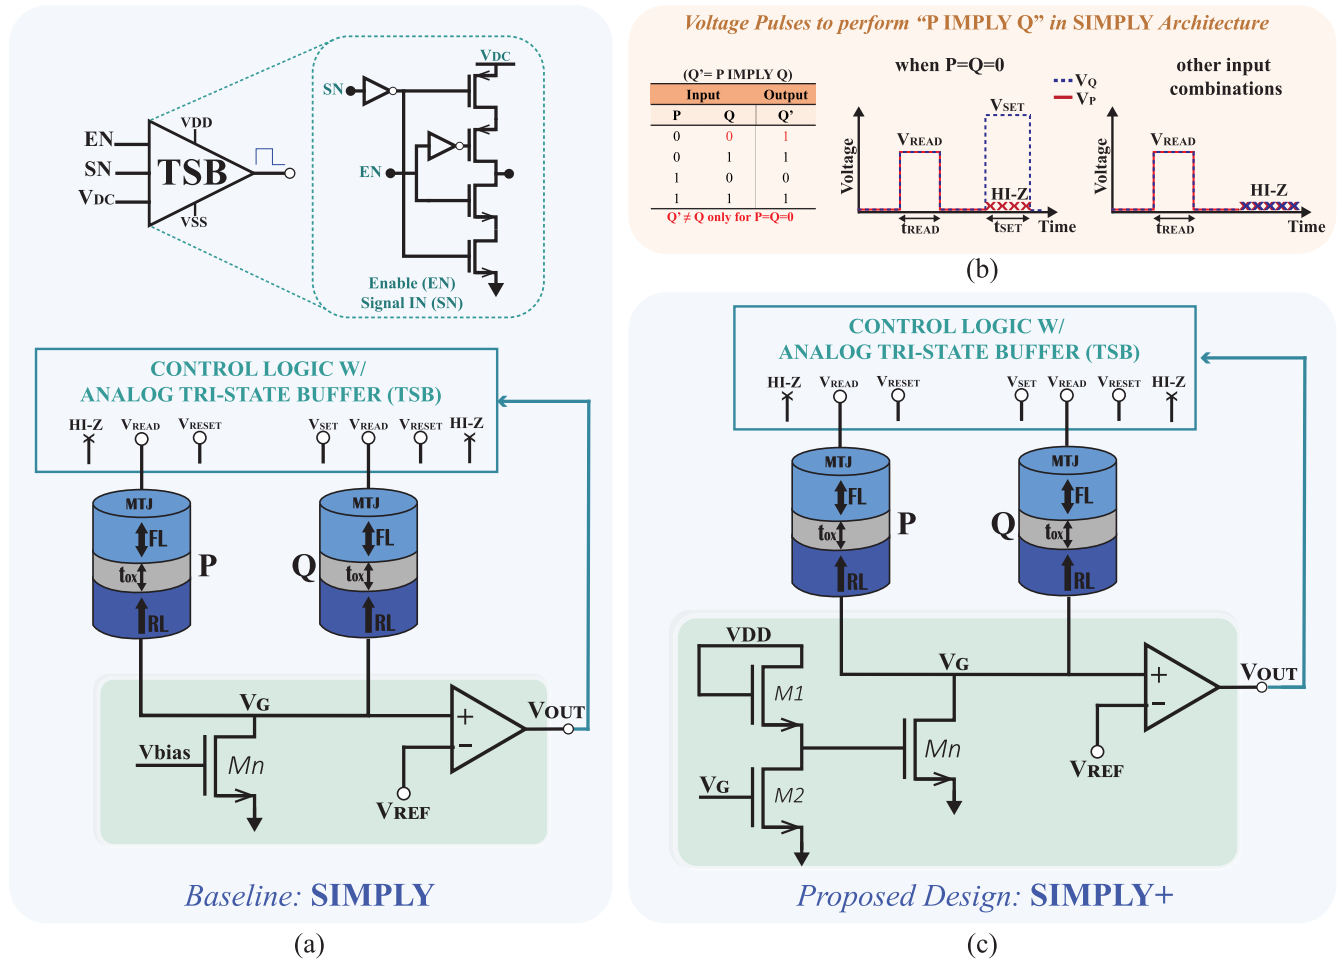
EN
SN
VDC
VDD
TSB
VSS
VDC
SN
EN
Enable (EN)
Signal IN (SN)

CONTROL LOGIC W/
ANALOG TRI-STATE BUFFER (TSB)
HI-Z VREAD VRESET VSET VREAD VRESET HI-Z
MTJ
FL
tox
RL
P
MTJ
FL
tox
RL
Q
VG
Vbias
Mn
+
−
VOUT
VREF
Baseline: SIMPLY
(a)

Voltage Pulses to perform "P IMPLY Q" in SIMPLY Architecture
(Q'= P IMPLY Q)

| Input | | Output |
|---|---|---|
| P | Q | Q' |
| 0 | 0 | 1 |
| 0 | 1 | 1 |
| 1 | 0 | 0 |
| 1 | 1 | 1 |

Q' ≠ Q only for P=Q=0
when P=Q=0
VQ
VP
VSET
VREAD
HI-Z
Voltage
tREAD
tSET
Time
other input combinations
VREAD
HI-Z
Voltage
tREAD
Time
(b)

CONTROL LOGIC W/
ANALOG TRI-STATE BUFFER (TSB)
HI-Z VREAD VRESET VSET VREAD VRESET HI-Z
MTJ
FL
tox
RL
P
MTJ
FL
tox
RL
Q
VDD
M1
VG
VG
M2
Mn
+
−
VOUT
VREF
Proposed Design: SIMPLY+
(c)